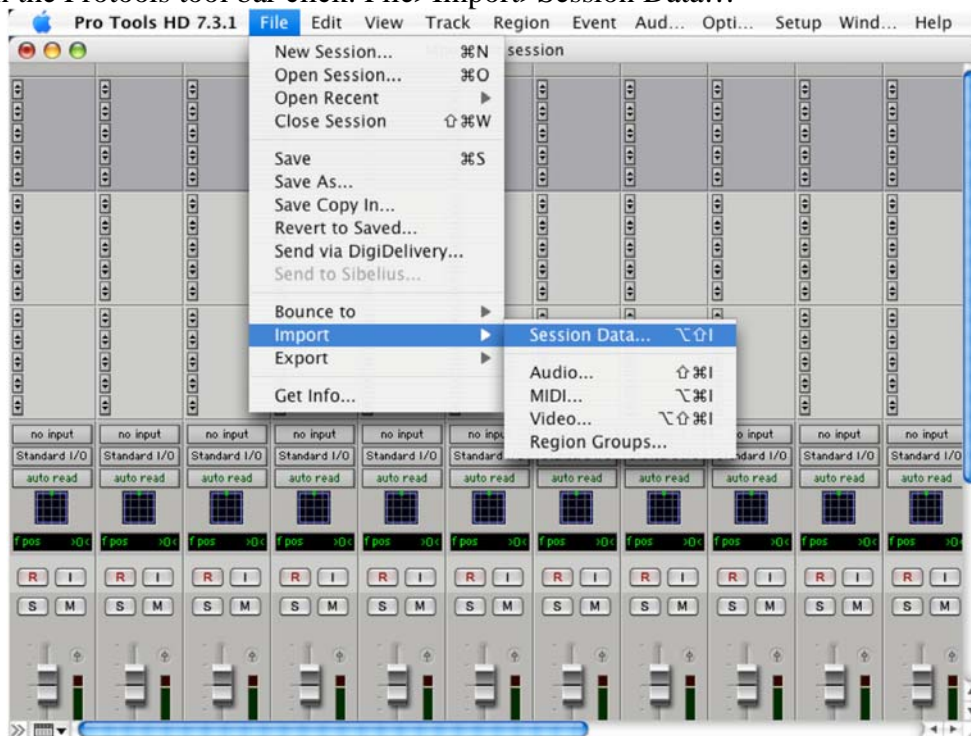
Pro Tools HD 7.3.1 File Edit View Track Region Event Aud... Opti... Setup Wind... Help

session

New Session... ⌘N
Open Session... ⌘O
Open Recent ▶
Close Session ⇧⌘W

Save ⌘S
Save As...
Save Copy In...
Revert to Saved...
Send via DigiDelivery...
Send to Sibelius...

Bounce to ▶
Import ▶
Export ▶

Get Info...

Session Data... ⌥⇧I

Audio... ⇧⌘I
MIDI... ⌥⌘I
Video... ⌥⇧⌘I
Region Groups...

| no input | no input | no input | no input | no input | no inp | | | o input | no input | no input |
|---|---|---|---|---|---|---|---|---|---|---|
| Standard I/O | Standard I/O | Standard I/O | Standard I/O | Standard I/O | Standard | | | dard I/O | Standard I/O | Standard I/O |
| auto read | auto read | auto read | auto read | auto read | auto read | auto read | auto read | auto read | auto read | auto read |

f pos >0< f pos >0< f pos >0< f pos >0< f pos >0< f pos >0< f pos >0< f pos >0< f pos >0< f pos >0< f pos >0<

R I R I R I R I R I R I R I R I R I R I R I

S M S M S M S M S M S M S M S M S M S M S M